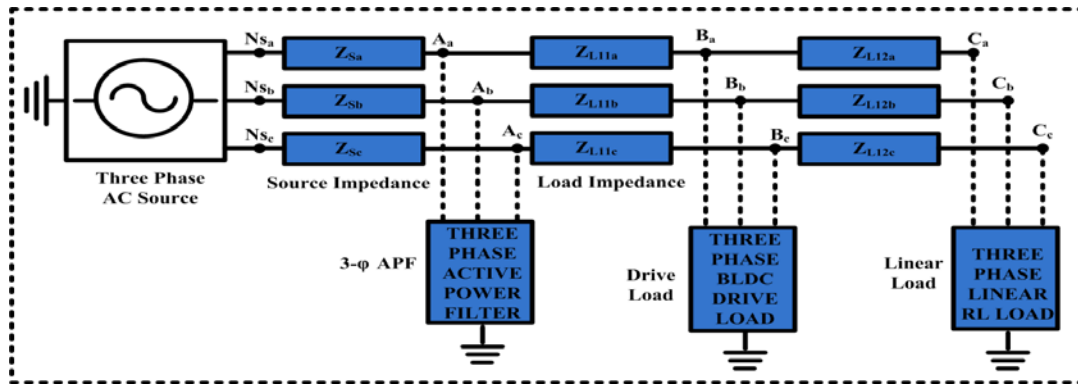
$Ns_a$

$Ns_b$

$Ns_c$

$Z_{Sa}$

$Z_{Sb}$

$Z_{Sc}$

$A_a$

$A_b$

$A_c$

$Z_{L11a}$

$Z_{L11b}$

$Z_{L11c}$

$B_a$

$B_b$

$B_c$

$Z_{L12a}$

$Z_{L12b}$

$Z_{L12c}$

$C_a$

$C_b$

$C_c$

Three Phase AC Source

Source Impedance

Load Impedance

3-φ APF

THREE PHASE ACTIVE POWER FILTER

Drive Load

THREE PHASE BLDC DRIVE LOAD

Linear Load

THREE PHASE LINEAR RL LOAD